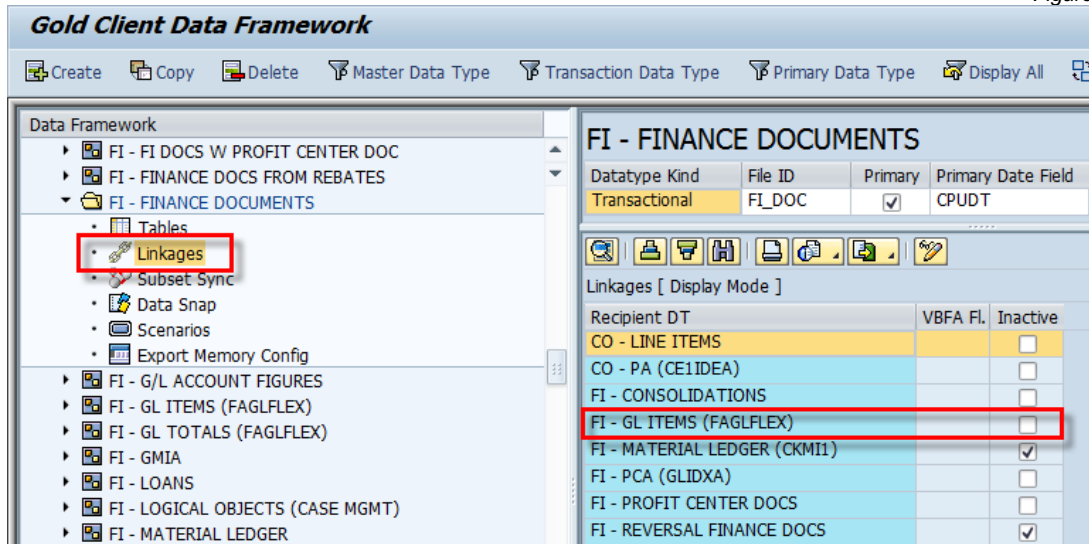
Gold Client Data Framework

Create Copy Delete Master Data Type Transaction Data Type Primary Data Type Display All

Data Framework
FI - FI DOCS W PROFIT CENTER DOC
FI - FINANCE DOCS FROM REBATES
FI - FINANCE DOCUMENTS
Tables
Linkages
Subset Sync
Data Snap
Scenarios
Export Memory Config
FI - G/L ACCOUNT FIGURES
FI - GL ITEMS (FAGLFLEX)
FI - GL TOTALS (FAGLFLEX)
FI - GMIA
FI - LOANS
FI - LOGICAL OBJECTS (CASE MGMT)
FI - MATERIAL LEDGER

FI - FINANCE DOCUMENTS

| Datatype Kind | File ID | Primary | Primary Date Field |
|---|---|---|---|
| Transactional | FI_DOC | ☑ | CPUDT |

Linkages [ Display Mode ]

| Recipient DT | VBFA Fl. | Inactive |
|---|---|---|
| CO - LINE ITEMS | | ☐ |
| CO - PA (CE1IDEA) | | ☐ |
| FI - CONSOLIDATIONS | | ☐ |
| FI - GL ITEMS (FAGLFLEX) | | ☐ |
| FI - MATERIAL LEDGER (CKMI1) | | ☑ |
| FI - PCA (GLIDXA) | | ☐ |
| FI - PROFIT CENTER DOCS | | ☐ |
| FI - REVERSAL FINANCE DOCS | | ☑ |